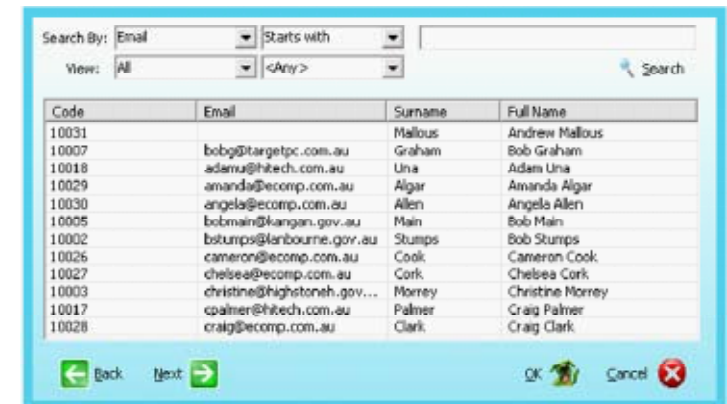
Search By: Email Starts with

View: All <Any>

Search

| Code | Email | Surname | Full Name |
|---|---|---|---|
| 10031 | | Mallous | Andrew Mallous |
| 10007 | bobg@targetpc.com.au | Graham | Bob Graham |
| 10018 | adamu@hitech.com.au | Una | Adam Una |
| 10029 | amanda@ecomp.com.au | Algar | Amanda Algar |
| 10030 | angela@ecomp.com.au | Allen | Angela Allen |
| 10005 | bobmain@kangan.gov.au | Main | Bob Main |
| 10002 | bstumps@lanbourne.gov.au | Stumps | Bob Stumps |
| 10026 | cameron@ecomp.com.au | Cook | Cameron Cook |
| 10027 | chelsea@ecomp.com.au | Cork | Chelsea Cork |
| 10003 | christine@highstoneh.gov... | Morrey | Christine Morrey |
| 10017 | cpalmer@hitech.com.au | Palmer | Craig Palmer |
| 10028 | craig@ecomp.com.au | Clark | Craig Clark |

Back Next OK Cancel